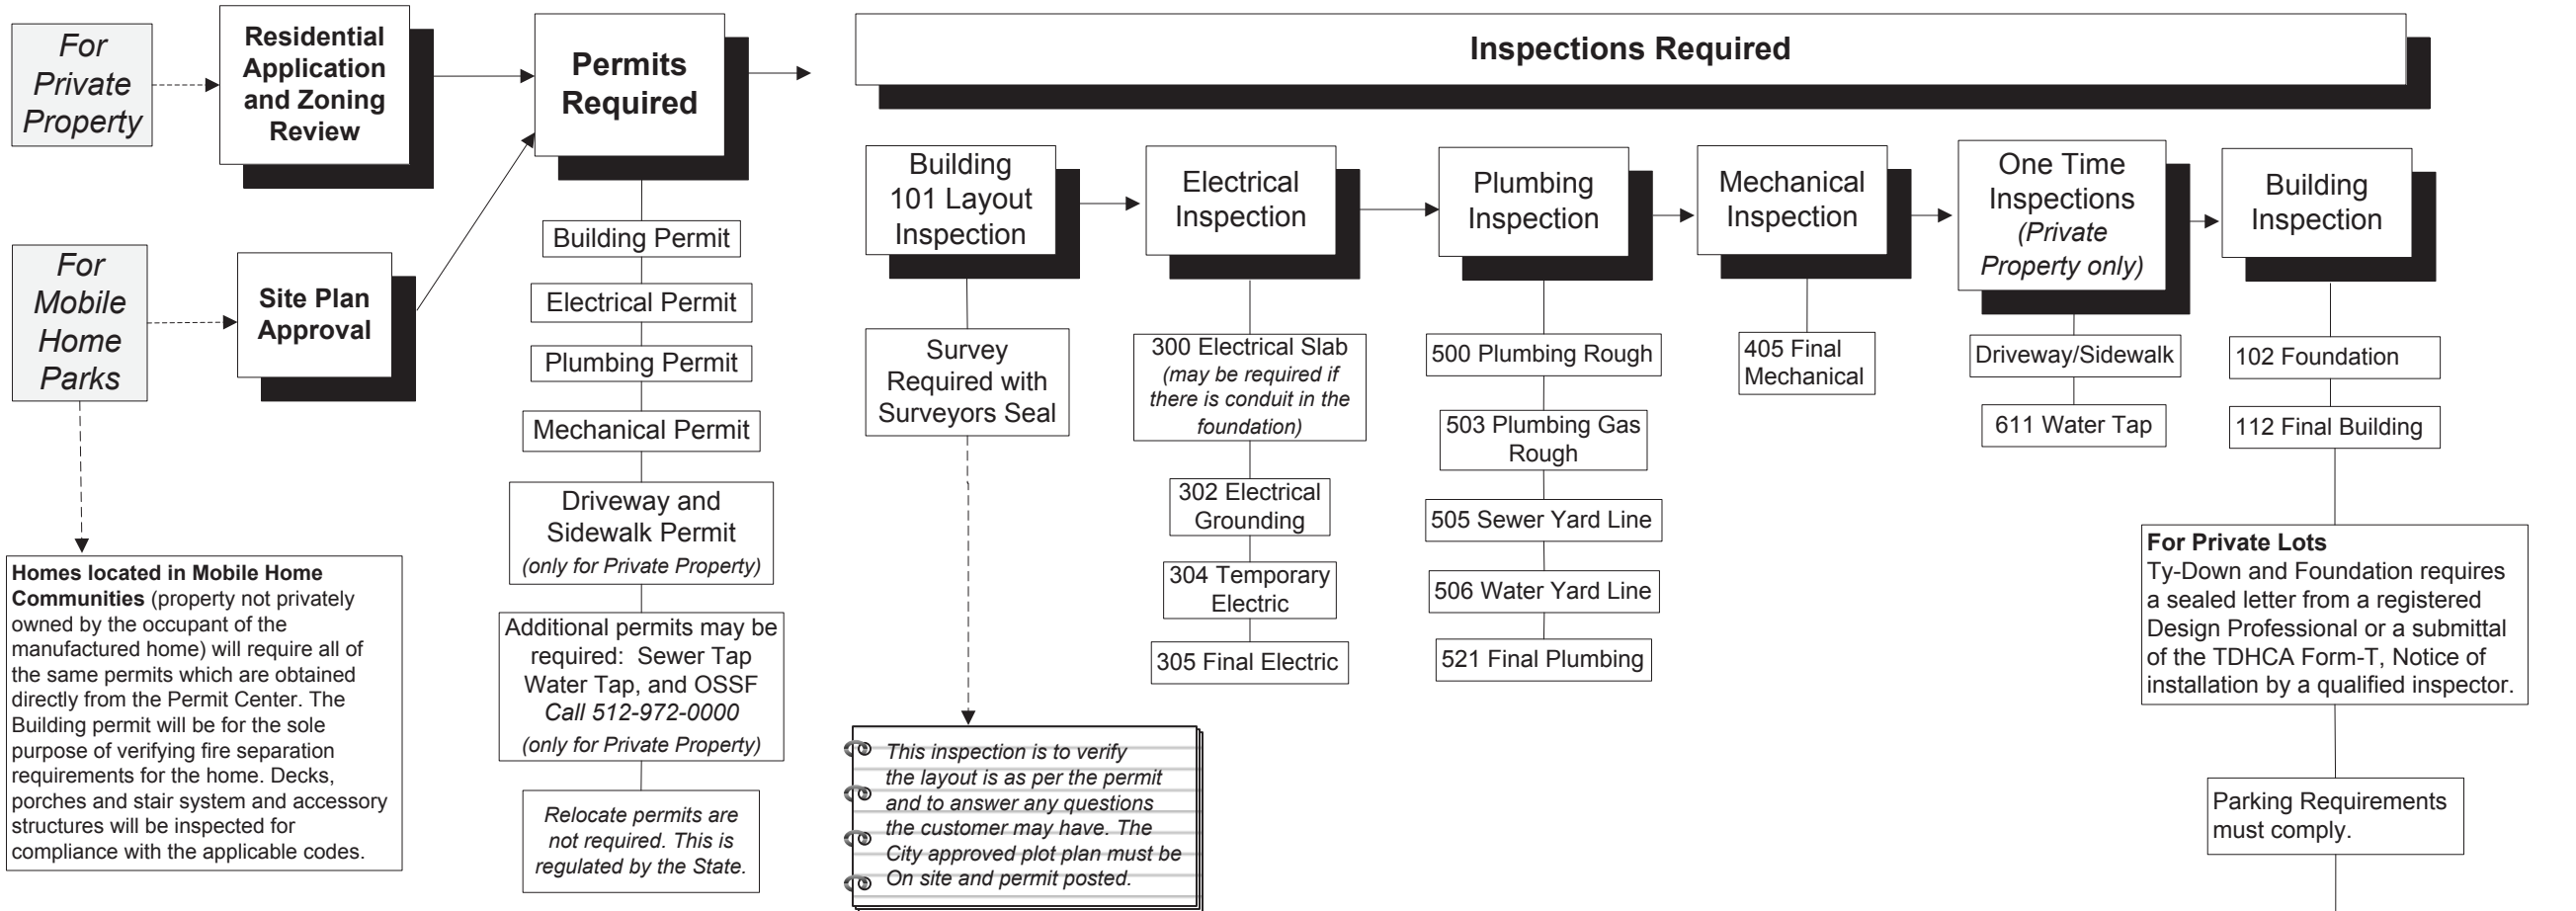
For Private Property

Residential Application and Zoning Review

For Mobile Home Parks

Site Plan Approval

Homes located in Mobile Home Communities (property not privately owned by the occupant of the manufactured home) will require all of the same permits which are obtained directly from the Permit Center. The Building permit will be for the sole purpose of verifying fire separation requirements for the home. Decks, porches and stair system and accessory structures will be inspected for compliance with the applicable codes.

Permits Required

Building Permit

Electrical Permit

Plumbing Permit

Mechanical Permit

Driveway and Sidewalk Permit
(only for Private Property)

Additional permits may be required: Sewer Tap Water Tap, and OSSF
Call 512-972-0000
(only for Private Property)

Relocate permits are not required. This is regulated by the State.

Inspections Required

Building 101 Layout Inspection

Survey Required with Surveyors Seal

This inspection is to verify the layout is as per the permit and to answer any questions the customer may have. The City approved plot plan must be On site and permit posted.

Electrical Inspection

300 Electrical Slab
(may be required if there is conduit in the foundation)

302 Electrical Grounding

304 Temporary Electric

305 Final Electric

Plumbing Inspection

500 Plumbing Rough

503 Plumbing Gas Rough

505 Sewer Yard Line

506 Water Yard Line

521 Final Plumbing

Mechanical Inspection

405 Final Mechanical

One Time Inspections (Private Property only)

Driveway/Sidewalk

611 Water Tap

Building Inspection

102 Foundation

112 Final Building

For Private Lots
Ty-Down and Foundation requires a sealed letter from a registered Design Professional or a submittal of the TDHCA Form-T, Notice of installation by a qualified inspector.

Parking Requirements must comply.